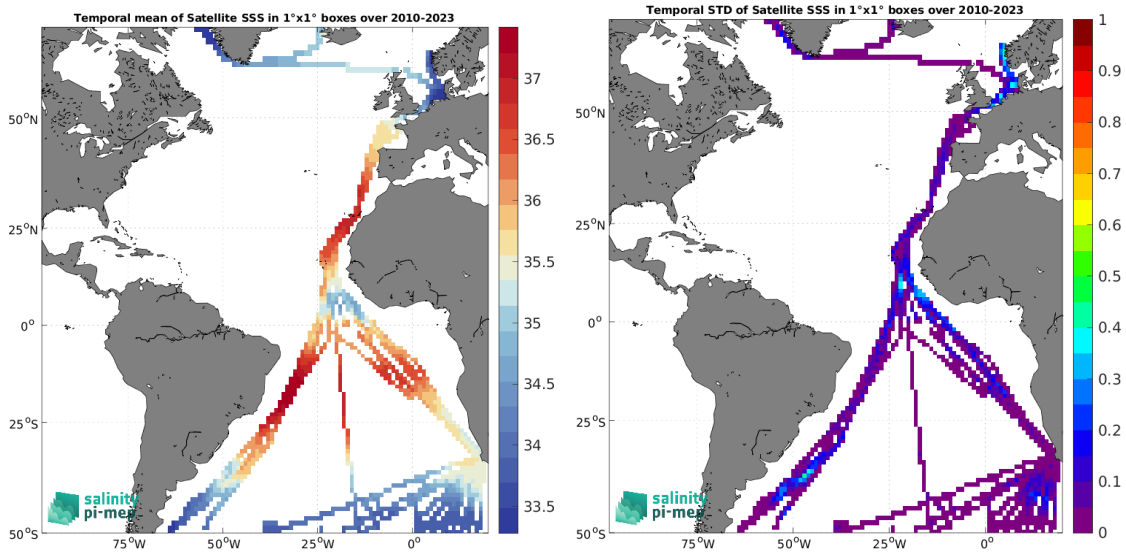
Temporal mean of Satellite SSS in 1°x1° boxes over 2010-2023

50°N
25°N
0°
25°S
50°S
75°W
50°W
25°W
0°

37
36.5
36
35.5
35
34.5
34
33.5

salinity pi-mep

Temporal STD of Satellite SSS in 1°x1° boxes over 2010-2023

50°N
25°N
0°
25°S
50°S
75°W
50°W
25°W
0°

1
0.9
0.8
0.7
0.6
0.5
0.4
0.3
0.2
0.1
0

salinity pi-mep